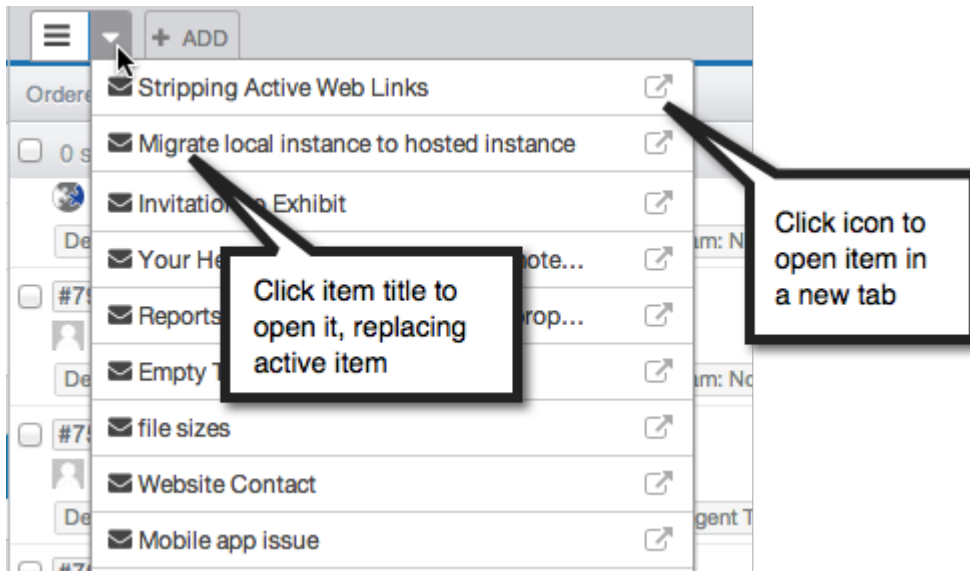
+ ADD

Ordere

0 s

De

#7

De

#7

De

#7

Stripping Active Web Links

Migrate local instance to hosted instance

Invitation to Exhibit

Your He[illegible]ote...

Reports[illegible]rop...

Empty T

file sizes

Website Contact

Mobile app issue

am: N

am: No

gent T

Click item title to open it, replacing active item

Click icon to open item in a new tab